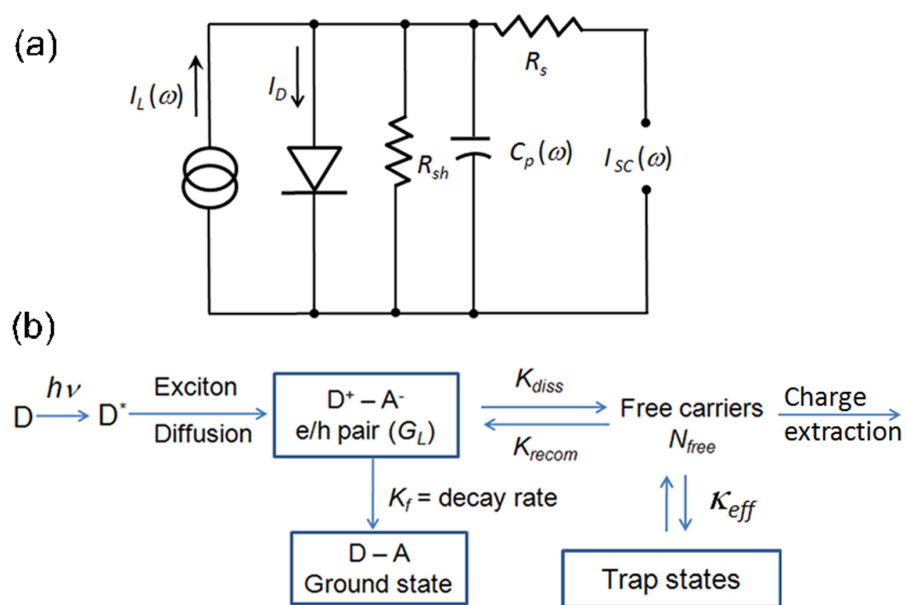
(a)

$I_L(\omega)$

$I_D$

$R_{sh}$

$C_p(\omega)$

$R_s$

$I_{SC}(\omega)$

(b)

D $h\nu$ D*

Exciton

Diffusion

D⁺ – A⁻
e/h pair ($G_L$)

$K_{diss}$

$K_{recom}$

Free carriers
$N_{free}$

Charge extraction

$K_f$ = decay rate

$\kappa_{eff}$

D – A
Ground state

Trap states